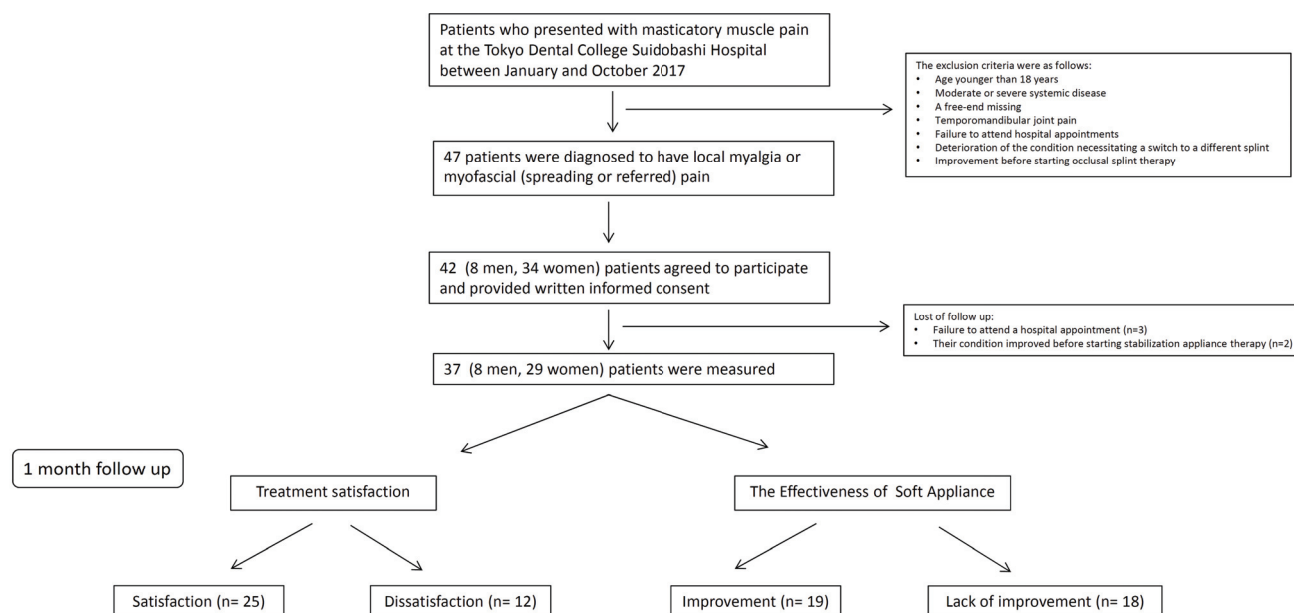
Patients who presented with masticatory muscle pain at the Tokyo Dental College Suidobashi Hospital between January and October 2017

The exclusion criteria were as follows:
• Age younger than 18 years
• Moderate or severe systemic disease
• A free-end missing
• Temporomandibular joint pain
• Failure to attend hospital appointments
• Deterioration of the condition necessitating a switch to a different splint
• Improvement before starting occlusal splint therapy

47 patients were diagnosed to have local myalgia or myofascial (spreading or referred) pain

42 (8 men, 34 women) patients agreed to participate and provided written informed consent

Lost of follow up:
• Failure to attend a hospital appointment (n=3)
• Their condition improved before starting stabilization appliance therapy (n=2)

37 (8 men, 29 women) patients were measured

1 month follow up

Treatment satisfaction

The Effectiveness of Soft Appliance

Satisfaction (n= 25)

Dissatisfaction (n= 12)

Improvement (n= 19)

Lack of improvement (n= 18)